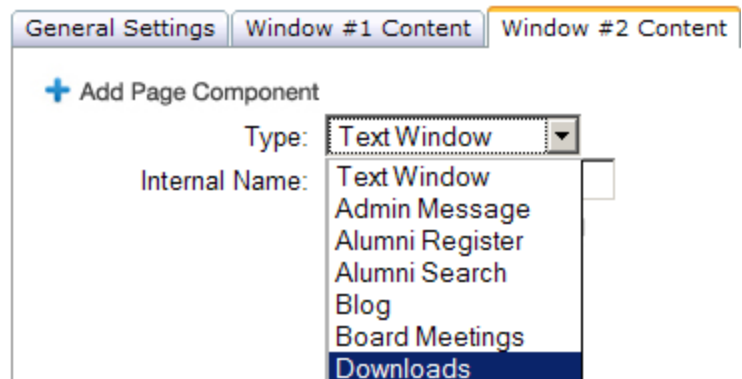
General Settings | Window #1 Content | Window #2 Content

+ Add Page Component

Type: Text Window

Internal Name:

Text Window
Admin Message
Alumni Register
Alumni Search
Blog
Board Meetings
Downloads